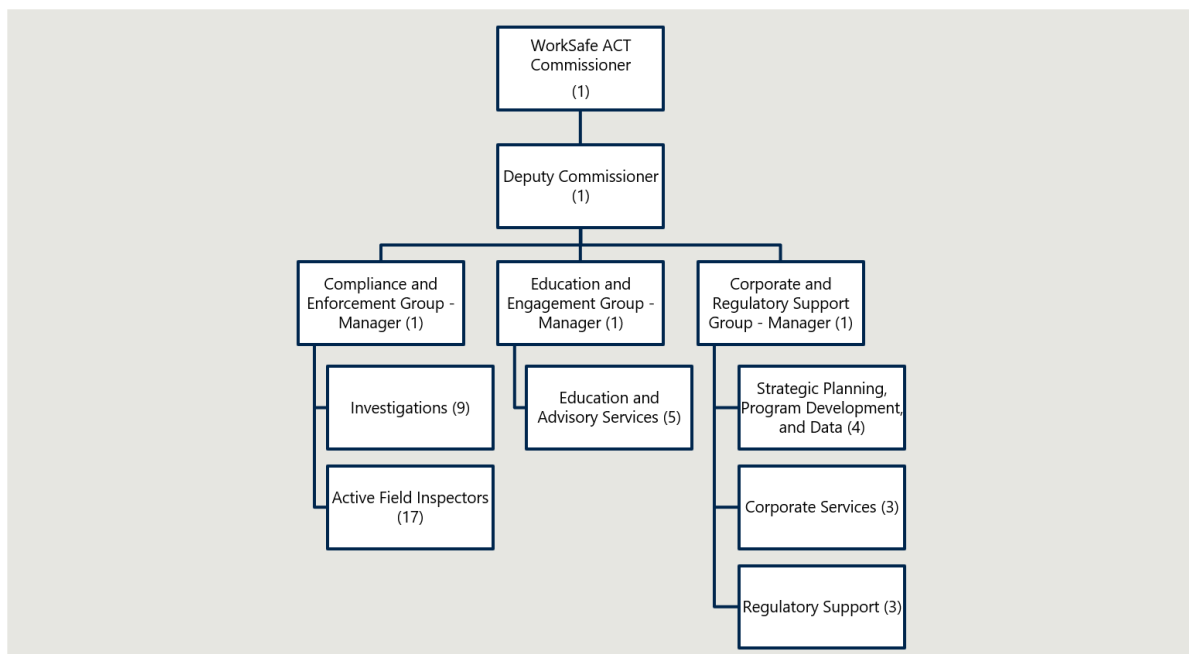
WorkSafe ACT Commissioner
(1)

Deputy Commissioner
(1)

Compliance and Enforcement Group - Manager (1)

Education and Engagement Group - Manager (1)

Corporate and Regulatory Support Group - Manager (1)

Investigations (9)

Active Field Inspectors (17)

Education and Advisory Services (5)

Strategic Planning, Program Development, and Data (4)

Corporate Services (3)

Regulatory Support (3)